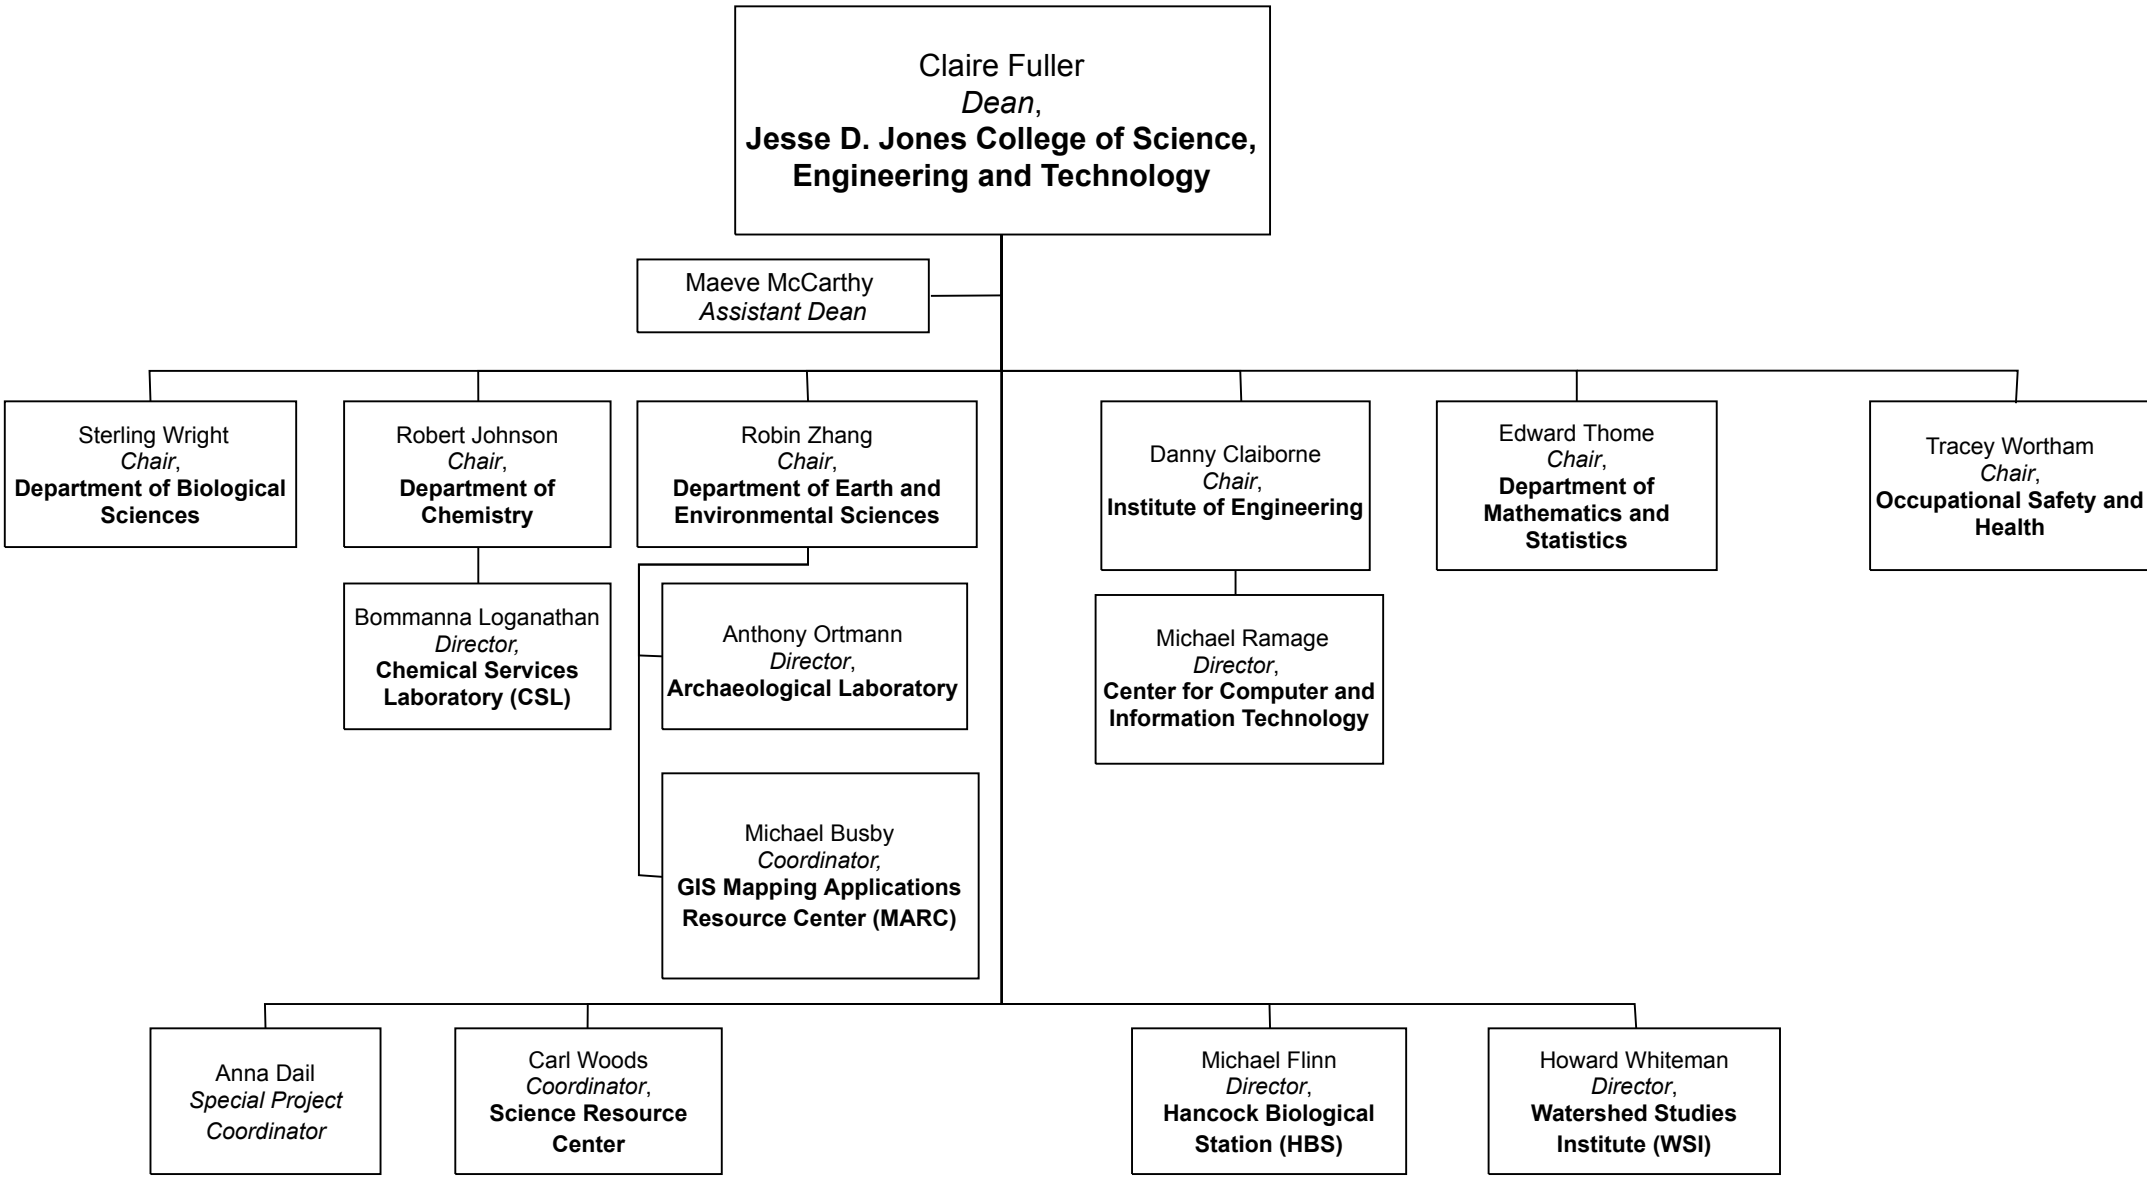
Claire Fuller
*Dean*,
**Jesse D. Jones College of Science, Engineering and Technology**

Maeve McCarthy
*Assistant Dean*

Sterling Wright
*Chair*,
**Department of Biological Sciences**

Robert Johnson
*Chair*,
**Department of Chemistry**

Bommanna Loganathan
*Director,*
**Chemical Services Laboratory (CSL)**

Robin Zhang
*Chair*,
**Department of Earth and Environmental Sciences**

Anthony Ortmann
*Director*,
**Archaeological Laboratory**

Michael Busby
*Coordinator,*
**GIS Mapping Applications Resource Center (MARC)**

Danny Claiborne
*Chair*,
**Institute of Engineering**

Michael Ramage
*Director*,
**Center for Computer and Information Technology**

Edward Thome
*Chair*,
**Department of Mathematics and Statistics**

Tracey Wortham
*Chair*,
**Occupational Safety and Health**

Anna Dail
*Special Project Coordinator*

Carl Woods
*Coordinator*,
**Science Resource Center**

Michael Flinn
*Director*,
**Hancock Biological Station (HBS)**

Howard Whiteman
*Director*,
**Watershed Studies Institute (WSI)**